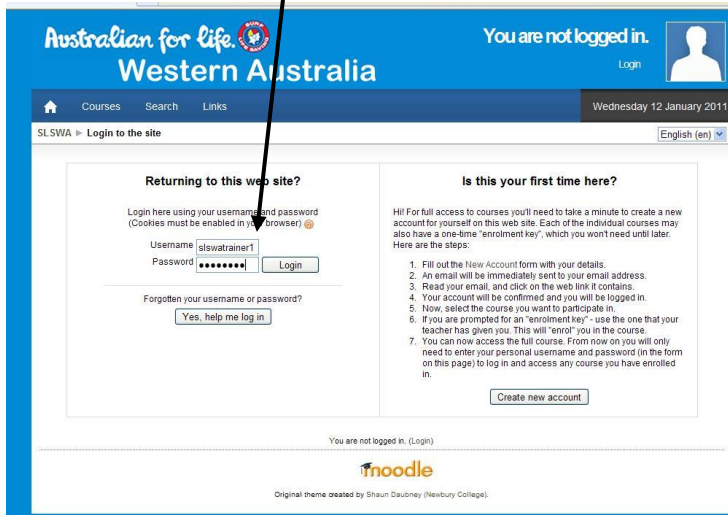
Australian for life.
Western Australia

You are not logged in.
Login

Courses Search Links

Wednesday 12 January 2011

SLSWA ► Login to the site

English (en)

Returning to this web site?

Login here using your username and password (Cookies must be enabled in your browser)

Username slswatrainer1
Password •••••••••
Login

Forgotten your username or password?
Yes, help me log in

Is this your first time here?

Hi! For full access to courses you'll need to take a minute to create a new account for yourself on this web site. Each of the individual courses may also have a one-time "enrolment key", which you won't need until later. Here are the steps:

1. Fill out the New Account form with your details.
2. An email will be immediately sent to your email address.
3. Read your email, and click on the web link it contains.
4. Your account will be confirmed and you will be logged in.
5. Now, select the course you want to participate in.
6. If you are prompted for an "enrolment key" - use the one that your teacher has given you. This will "enrol" you in the course.
7. You can now access the full course. From now on you will only need to enter your personal username and password (in the form on this page) to log in and access any course you have enrolled in.

Create new account

You are not logged in. (Login)

moodle

Original theme created by Shaun Daubney (Newbury College).